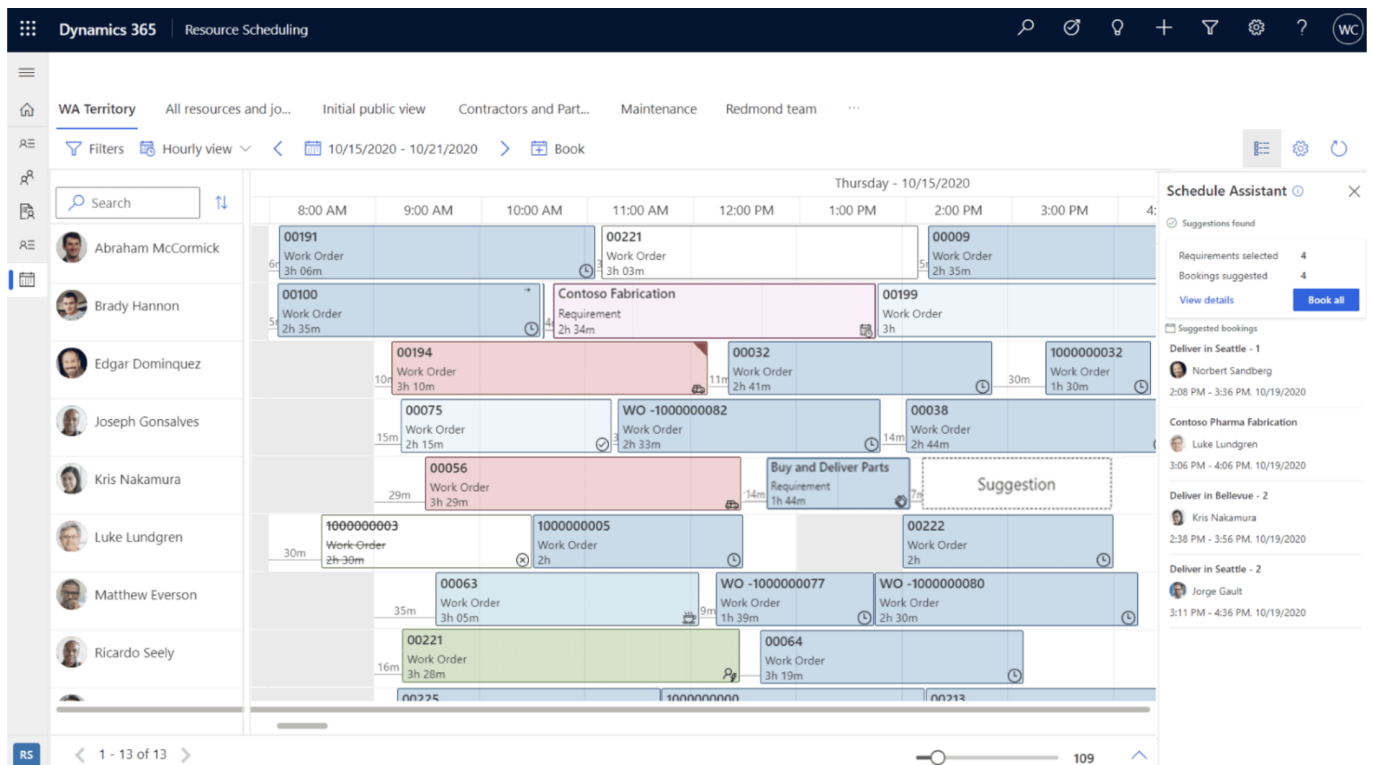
Dynamics 365 | Resource Scheduling

WC

WA Territory | All resources and jo... | Initial public view | Contractors and Part... | Maintenance | Redmond team | ...

Filters | Hourly view | 10/15/2020 - 10/21/2020 | Book

Search

Thursday - 10/15/2020

8:00 AM | 9:00 AM | 10:00 AM | 11:00 AM | 12:00 PM | 1:00 PM | 2:00 PM | 3:00 PM

Abraham McCormick
6m
00191
Work Order
3h 06m
3
00221
Work Order
3h 03m
5
00009
Work Order
2h 35m

Brady Hannon
5
00100
Work Order
2h 35m
4
Contoso Fabrication
Requirement
2h 34m
00199
Work Order
3h

Edgar Dominquez
10m
00194
Work Order
3h 10m
11m
00032
Work Order
2h 41m
30m
1000000032
Work Order
1h 30m

Joseph Gonsalves
15m
00075
Work Order
2h 15m
WO -1000000082
Work Order
2h 33m
14m
00038
Work Order
2h 44m

Kris Nakamura
29m
00056
Work Order
3h 29m
14m
Buy and Deliver Parts
Requirement
1h 44m
Suggestion

Luke Lundgren
30m
1000000003
Work Order
2h 30m
1000000005
Work Order
2h
00222
Work Order
2h

Matthew Everson
35m
00063
Work Order
3h 05m
9m
WO -1000000077
Work Order
1h 39m
WO -1000000080
Work Order
2h 30m

Ricardo Seely
16m
00221
Work Order
3h 28m
00064
Work Order
3h 19m

00225 | 1000000000 | 00213

Schedule Assistant

Suggestions found

Requirements selected 4
Bookings suggested 4
View details
Book all

Suggested bookings

Deliver in Seattle - 1
Norbert Sandberg
2:08 PM - 3:36 PM, 10/19/2020

Contoso Pharma Fabrication
Luke Lundgren
3:06 PM - 4:06 PM, 10/19/2020

Deliver in Bellevue - 2
Kris Nakamura
2:38 PM - 3:56 PM, 10/19/2020

Deliver in Seattle - 2
Jorge Gault
3:11 PM - 4:36 PM, 10/19/2020

RS

1 - 13 of 13

109